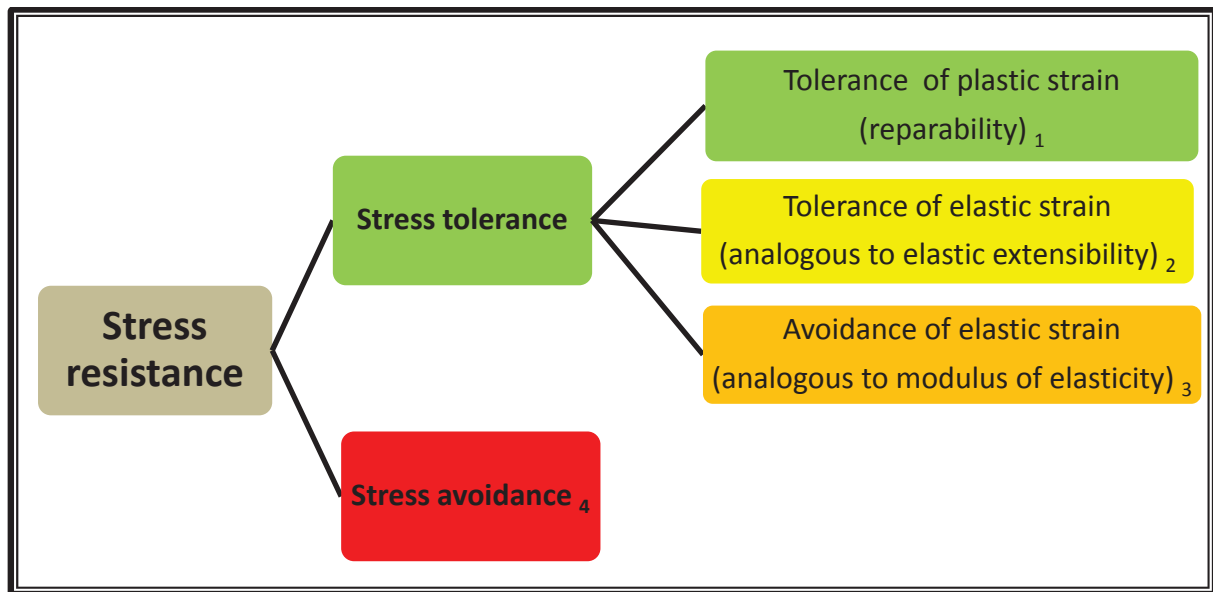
Stress resistance

Stress tolerance

Tolerance of plastic strain (reparability) $_1$

Tolerance of elastic strain (analogous to elastic extensibility) $_2$

Avoidance of elastic strain (analogous to modulus of elasticity) $_3$

Stress avoidance $_4$